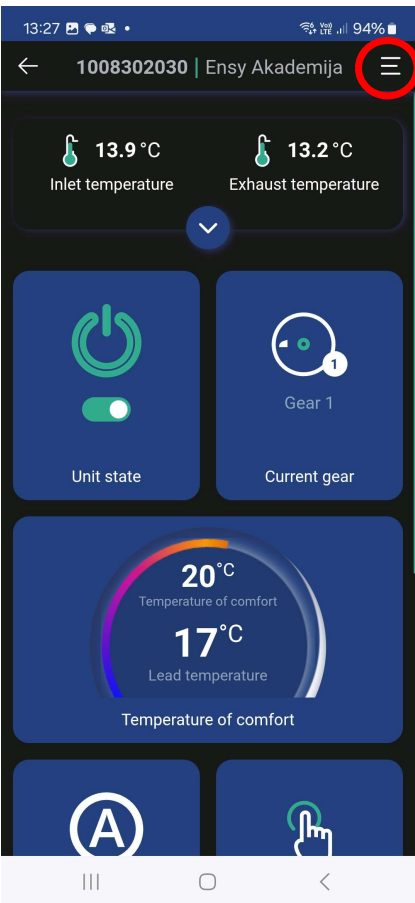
13:27 94%

1008302030 | Ensy Akademija

13.9 °C
Inlet temperature

13.2 °C
Exhaust temperature

Unit state

1
Gear 1
Current gear

20°C
Temperature of comfort
17°C
Lead temperature
Temperature of comfort

A